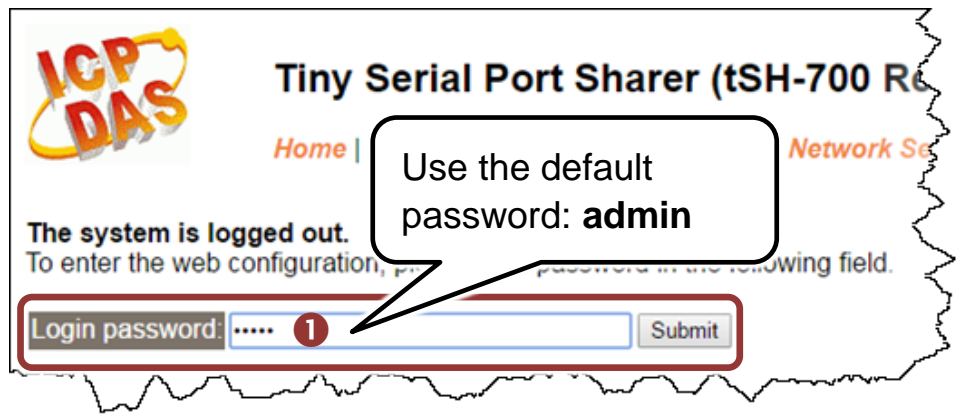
ICP DAS

Tiny Serial Port Sharer (tSH-700 R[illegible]

Home | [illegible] Network Se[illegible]

Use the default password: **admin**

**The system is logged out.**
To enter the web configuration, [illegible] password in the following field.

Login password: ••••• ❶ Submit